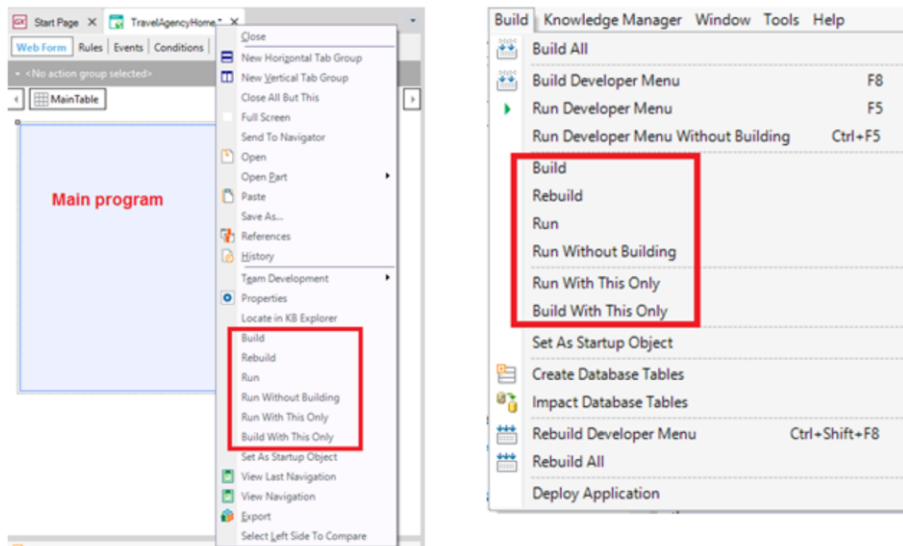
Start Page × TravelAgencyHome * ×
Web Form | Rules | Events | Conditions
<No action group selected>
MainTable
Main program

Close
New Horizontal Tab Group
New Vertical Tab Group
Close All But This
Full Screen
Send To Navigator
Open
Open Part
Paste
Save As...
References
History
Team Development
Properties
Locate in KB Explorer
Build
Rebuild
Run
Run Without Building
Run With This Only
Build With This Only
Set As Startup Object
View Last Navigation
View Navigation
Export
Select Left Side To Compare

Build | Knowledge Manager | Window | Tools | Help
Build All
Build Developer Menu F8
Run Developer Menu F5
Run Developer Menu Without Building Ctrl+F5
Build
Rebuild
Run
Run Without Building
Run With This Only
Build With This Only
Set As Startup Object
Create Database Tables
Impact Database Tables
Rebuild Developer Menu Ctrl+Shift+F8
Rebuild All
Deploy Application